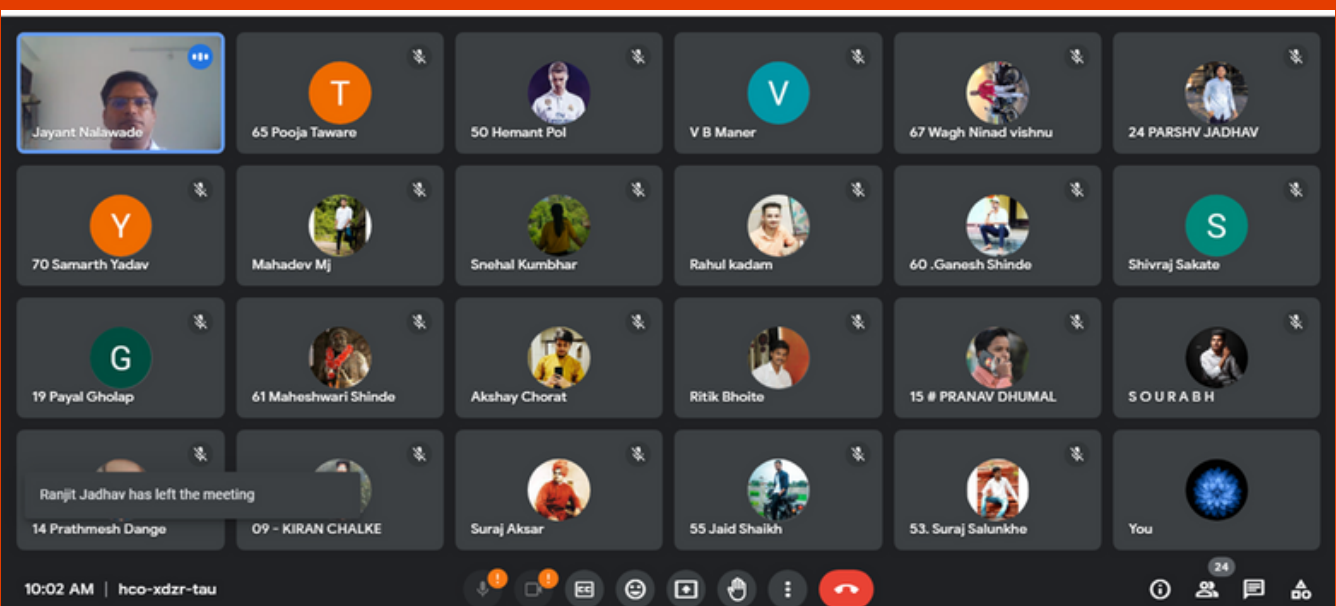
Jayant Nalawade

T
65 Pooja Taware

50 Hemant Pol

V
V B Maner

67 Wagh Ninad vishnu

24 PARSHV JADHAV

Y
70 Samarth Yadav

Mahadev Mj

Snehal Kumbhar

Rahul kadam

60 .Ganesh Shinde

S
Shivraj Sakate

G
19 Payal Gholap

61 Maheshwari Shinde

Akshay Chorat

Ritik Bhoite

15 # PRANAV DHUMAL

S O U R A B H

Ranjit Jadhav has left the meeting

14 Prathmesh Dange

09 - KIRAN CHALKE

Suraj Aksar

55 Jaid Shaikh

53. Suraj Salunkhe

You

10:02 AM | hco-xdzr-tau

24